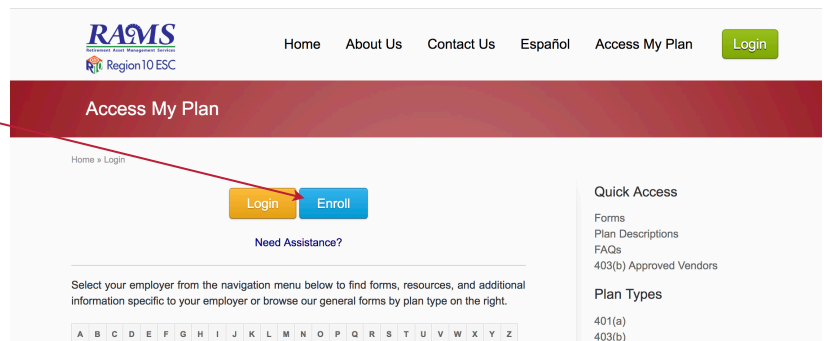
RAMS
Retirement Asset Management Services
Region 10 ESC

Home About Us Contact Us Español Access My Plan Login

Access My Plan

Home » Login

Login Enroll

Need Assistance?

Select your employer from the navigation menu below to find forms, resources, and additional information specific to your employer or browse our general forms by plan type on the right.

A B C D E F G H I J K L M N O P Q R S T U V W X Y Z

Quick Access

Forms
Plan Descriptions
FAQs
403(b) Approved Vendors

Plan Types

401(a)
403(b)